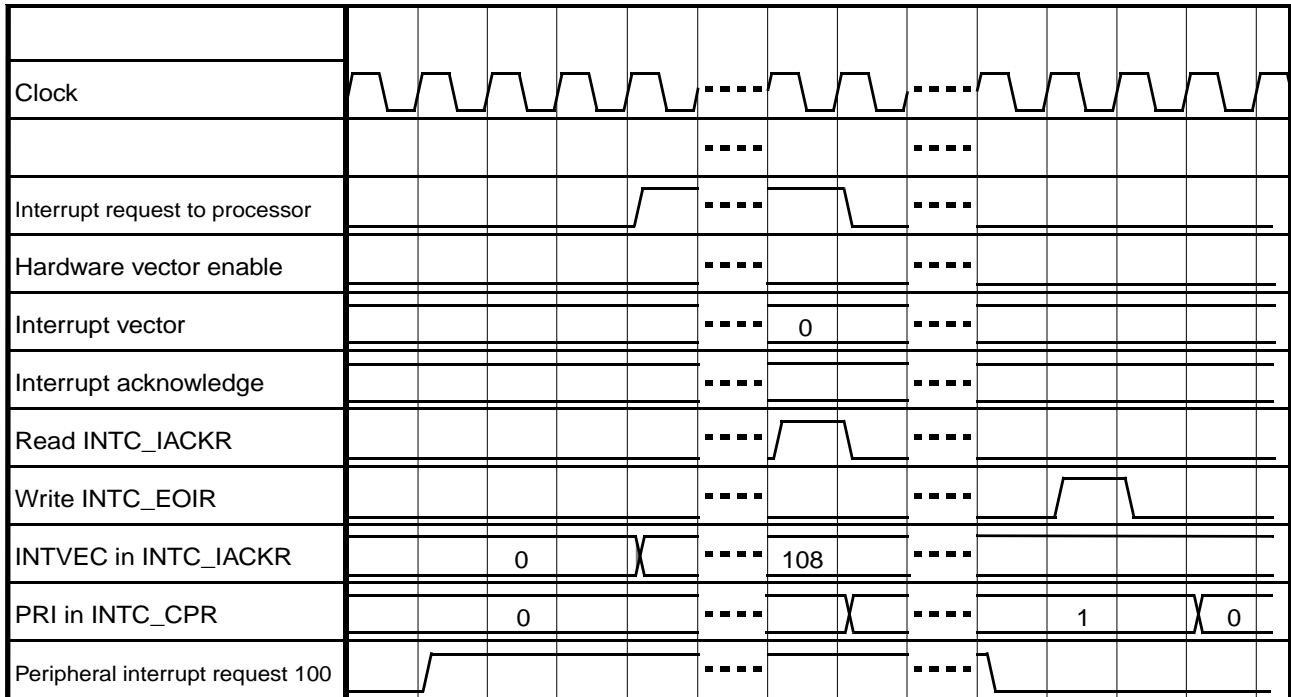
Clock

Interrupt request to processor

Hardware vector enable

Interrupt vector

0

Interrupt acknowledge

Read INTC_IACKR

Write INTC_EOIR

INTVEC in INTC_IACKR

0

108

PRI in INTC_CPR

0

1

0

Peripheral interrupt request 100